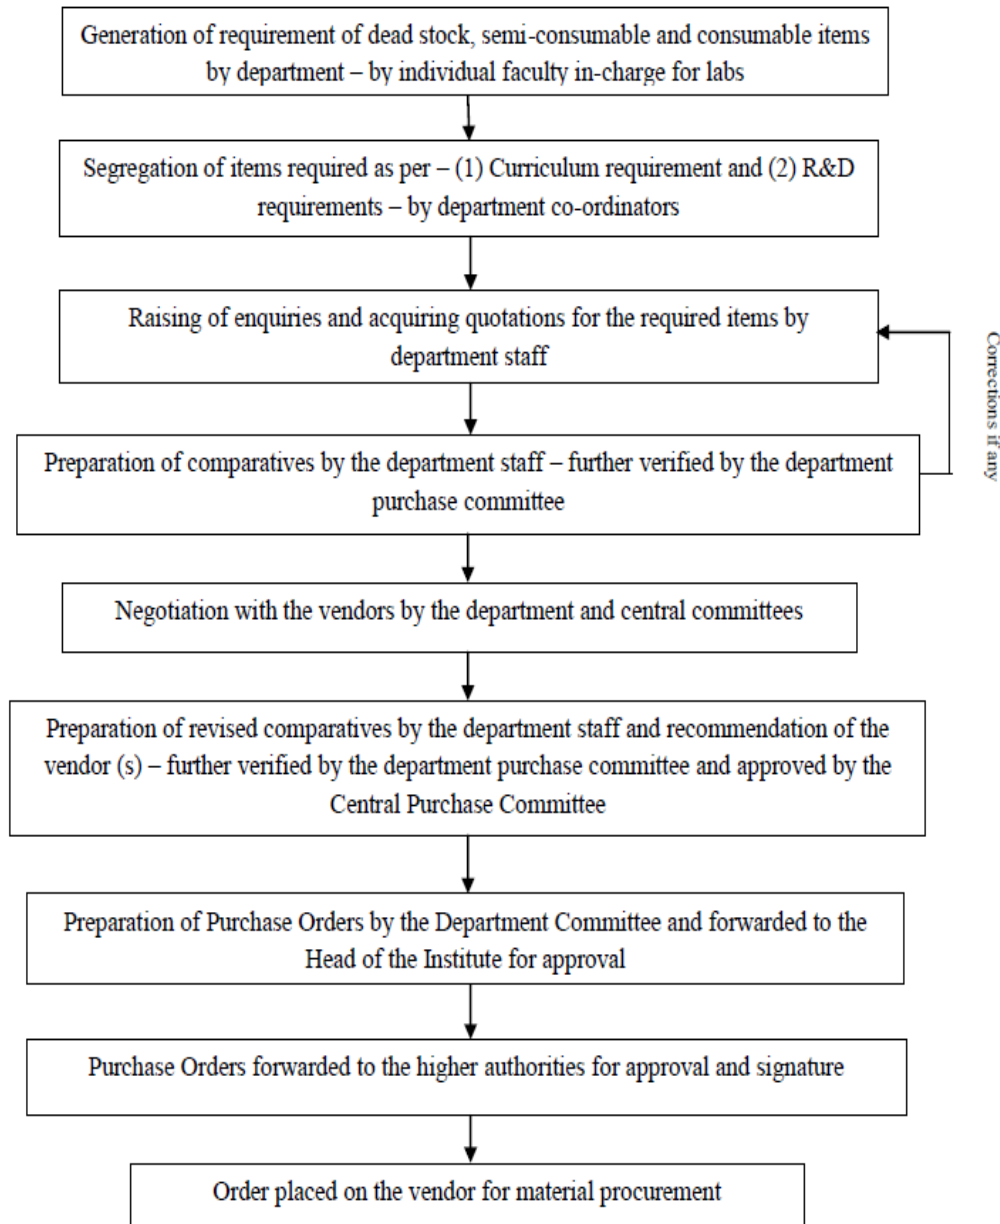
Generation of requirement of dead stock, semi-consumable and consumable items by department – by individual faculty in-charge for labs

Segregation of items required as per – (1) Curriculum requirement and (2) R&D requirements – by department co-ordinators

Raising of enquiries and acquiring quotations for the required items by department staff

Corrections if any

Preparation of comparatives by the department staff – further verified by the department purchase committee

Negotiation with the vendors by the department and central committees

Preparation of revised comparatives by the department staff and recommendation of the vendor (s) – further verified by the department purchase committee and approved by the Central Purchase Committee

Preparation of Purchase Orders by the Department Committee and forwarded to the Head of the Institute for approval

Purchase Orders forwarded to the higher authorities for approval and signature

Order placed on the vendor for material procurement